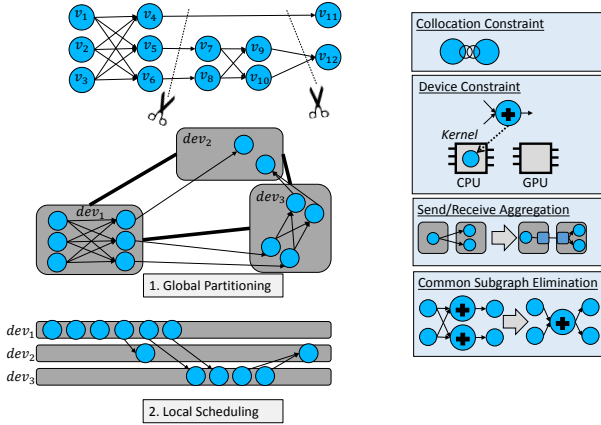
$v_1$ $v_4$ $v_{11}$
$v_2$ $v_5$ $v_7$ $v_9$ $v_{12}$
$v_3$ $v_6$ $v_8$ $v_{10}$

$dev_2$
$dev_1$
$dev_3$

1. Global Partitioning

$dev_1$
$dev_2$
$dev_3$

2. Local Scheduling

Collocation Constraint

Device Constraint

Kernel

CPU GPU

Send/Receive Aggregation

Common Subgraph Elimination